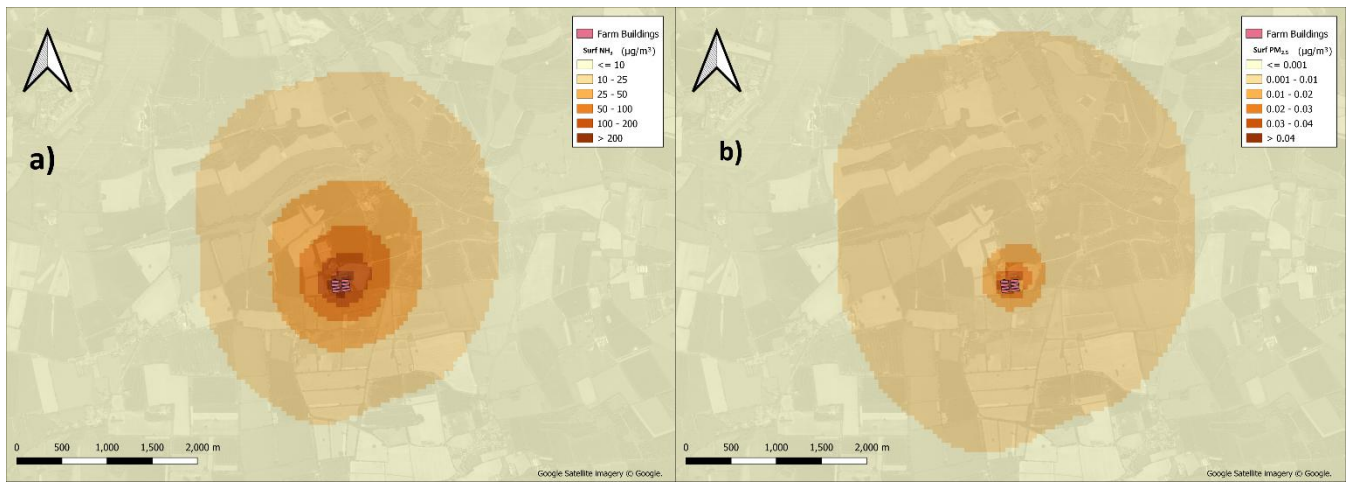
Farm Buildings
Surf $NH_3$ ($\mu g/m^3$)
<= 10
10 - 25
25 - 50
50 - 100
100 - 200
> 200

a)

0 500 1,000 1,500 2,000 m

Google Satellite Imagery © Google.

Farm Buildings
Surf $PM_{2.5}$ ($\mu g/m^3$)
<= 0.001
0.001 - 0.01
0.01 - 0.02
0.02 - 0.03
0.03 - 0.04
> 0.04

b)

0 500 1,000 1,500 2,000 m

Google Satellite Imagery © Google.